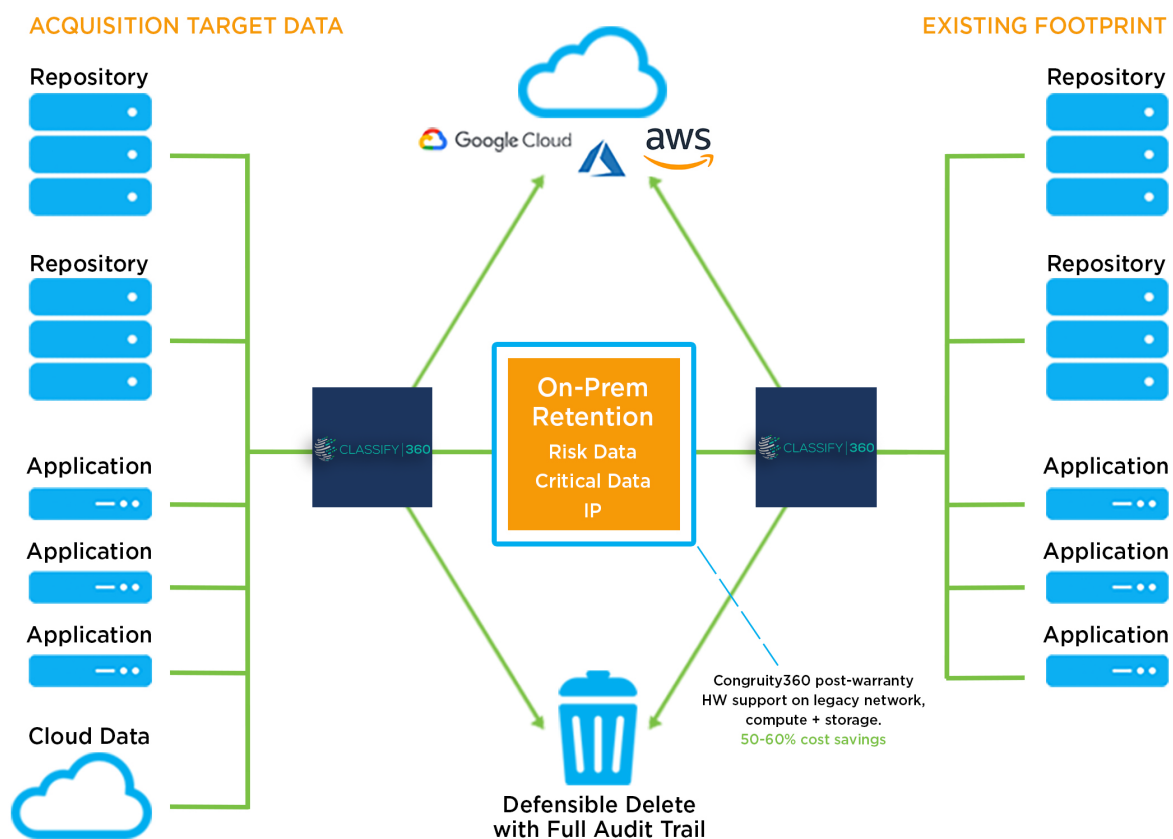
ACQUISITION TARGET DATA

EXISTING FOOTPRINT

Repository

Repository

Application

Application

Application

Cloud Data

Google Cloud

aws

CLASSIFY|360

On-Prem Retention

Risk Data

Critical Data

IP

CLASSIFY|360

Repository

Repository

Application

Application

Application

Congruity360 post-warranty HW support on legacy network, compute + storage.

50-60% cost savings

Defensible Delete with Full Audit Trail